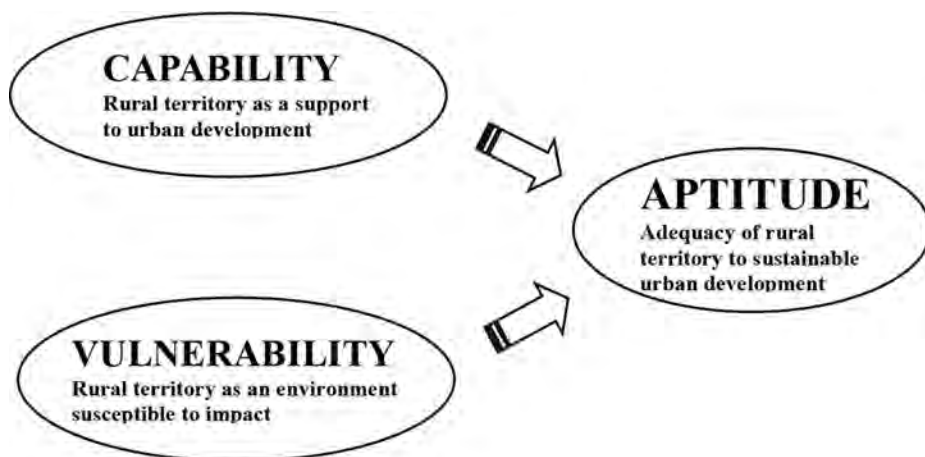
CAPABILITY
Rural territory as a support to urban development

APTITUDE
Adequacy of rural territory to sustainable urban development

VULNERABILITY
Rural territory as an environment susceptible to impact